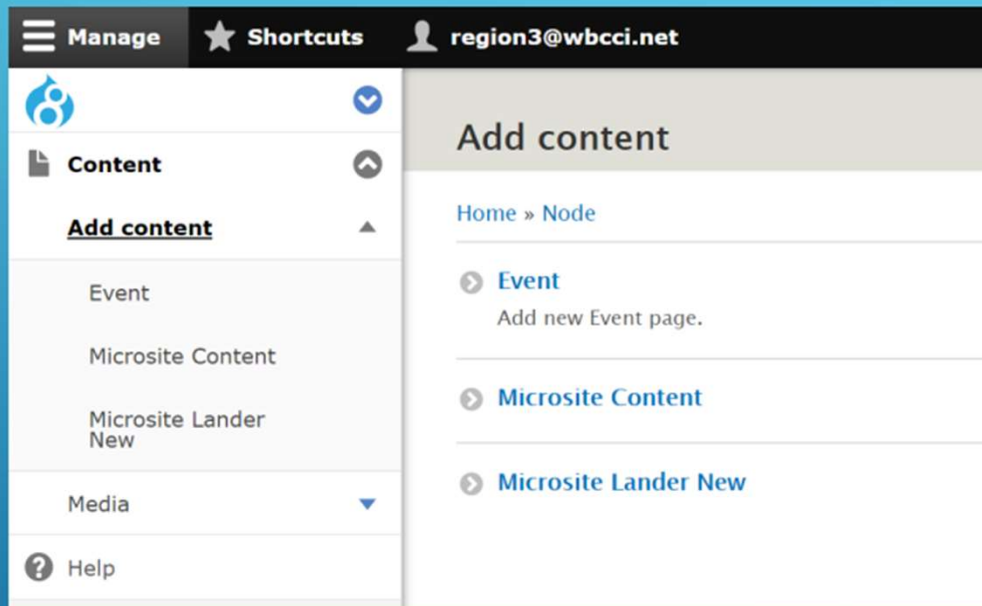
Manage Shortcuts region3@wbcci.net

Content

Add content

Event

Microsite Content

Microsite Lander New

Media

Help

Add content

Home » Node

Event
Add new Event page.

Microsite Content

Microsite Lander New